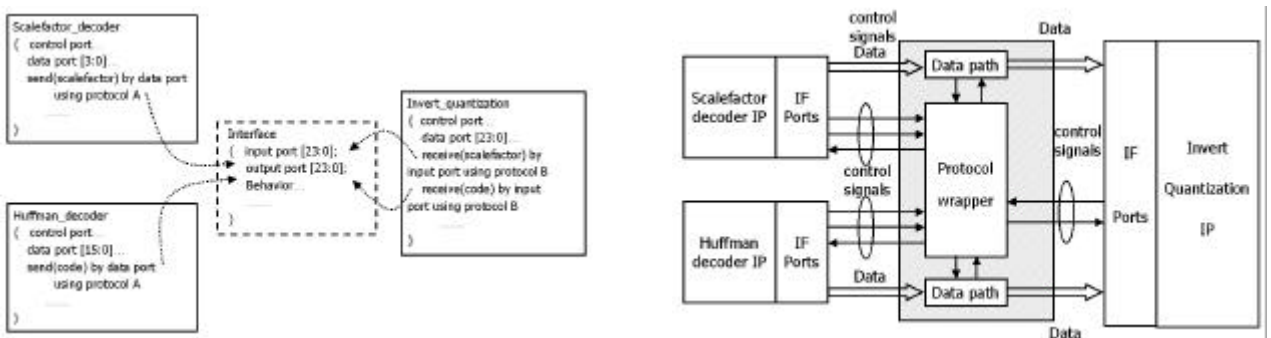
Scalefactor_decoder
( control port...
data port [3:0]...
send(scalefactor) by data port
using protocol A
......
)

Interface
( input port [23:0];
output port [23:0];
Behavior...
......
)

Invert_quantization
( control port...
data port [23:0]...
receive(scalefactor) by input port using protocol B
receive(code) by input port using protocol B
......
)

Huffman_decoder
( control port...
data port [15:0]...
send(code) by data port
using protocol A
......
)

control signals
Data
Data
Scalefactor decoder IP
IF Ports
Data path
Protocol wrapper
control signals
control signals
IF Ports
Invert Quantization IP
Huffman decoder IP
IF Ports
Data
Data path
Data